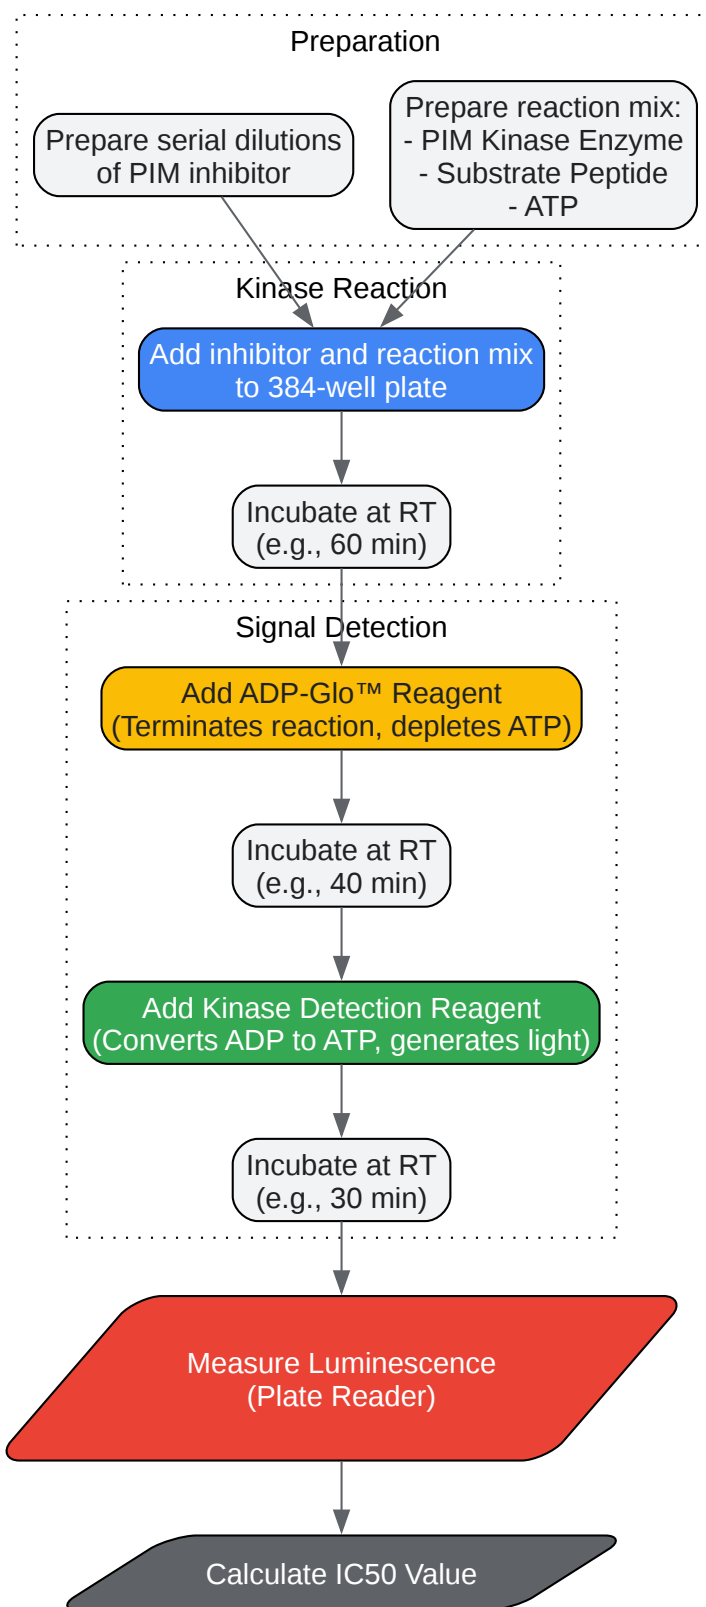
Preparation

Prepare serial dilutions of PIM inhibitor

Prepare reaction mix:
- PIM Kinase Enzyme
- Substrate Peptide
- ATP

Kinase Reaction

Add inhibitor and reaction mix to 384-well plate

Incubate at RT (e.g., 60 min)

Signal Detection

Add ADP-Glo™ Reagent (Terminates reaction, depletes ATP)

Incubate at RT (e.g., 40 min)

Add Kinase Detection Reagent (Converts ADP to ATP, generates light)

Incubate at RT (e.g., 30 min)

Measure Luminescence (Plate Reader)

Calculate IC50 Value